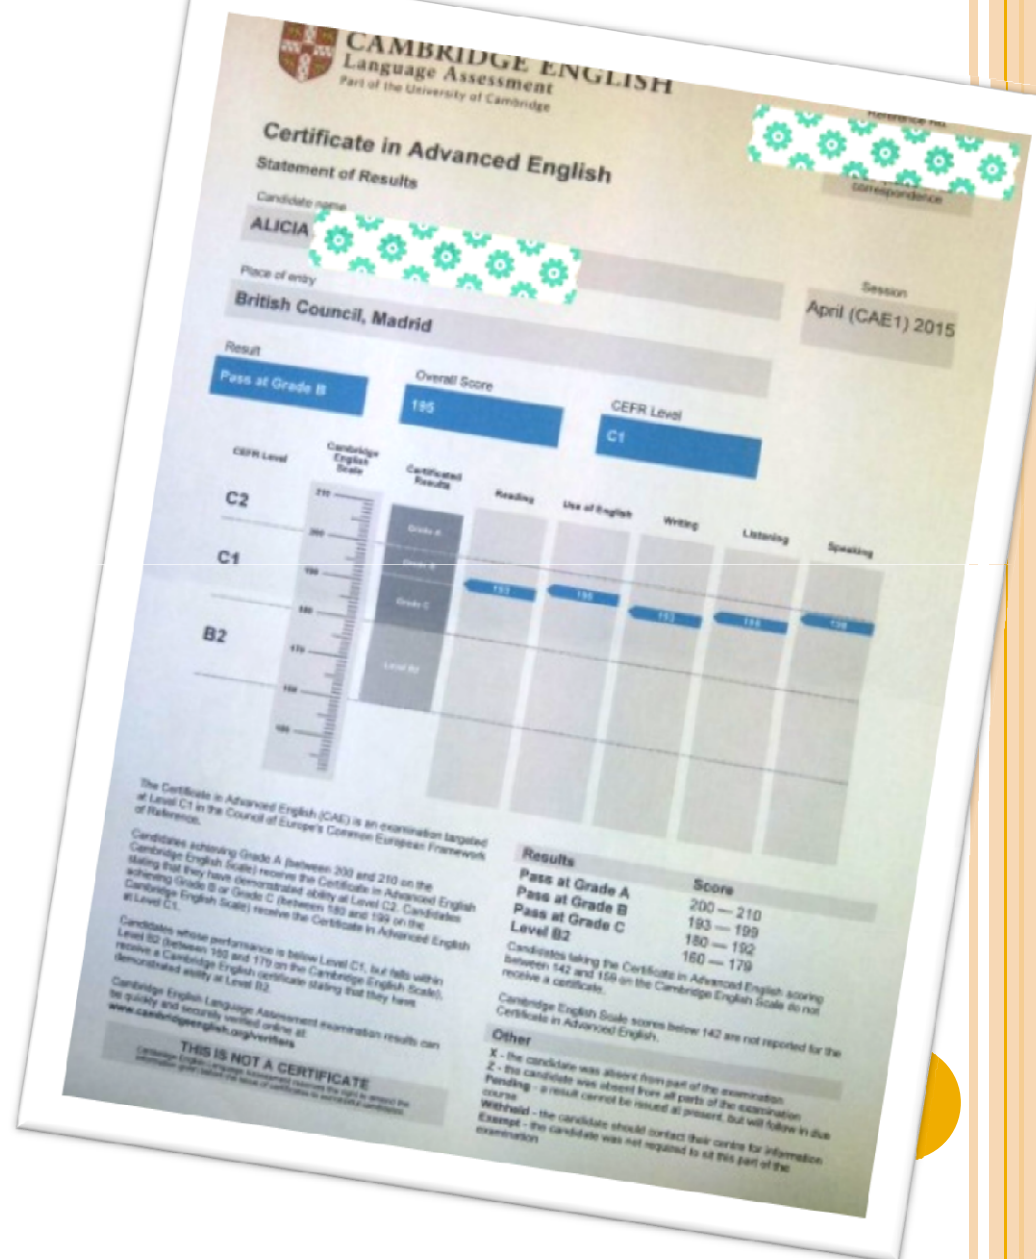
CAMBRIDGE ENGLISH
Language Assessment
Part of the University of Cambridge

Reference No.

Certificate in Advanced English
Statement of Results

correspondence

Candidate name
ALICIA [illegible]

Place of entry
British Council, Madrid

Session
April (CAE1) 2015

Result
Pass at Grade B

Overall Score
195

CEFR Level
C1

CEFR Level
Cambridge English Scale
Certificated Results
Reading
Use of English
Writing
Listening
Speaking

C2
C1
B2

210
200
190
180
170
160
150

Grade A
Grade B
Grade C
Level B2

193
196
192
194
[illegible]

The Certificate in Advanced English (CAE) is an examination targeted at Level C1 in the Council of Europe's Common European Framework of Reference.

Candidates achieving Grade A (between 200 and 210 on the Cambridge English Scale) receive the Certificate in Advanced English stating that they have demonstrated ability at Level C2. Candidates achieving Grade B or Grade C (between 180 and 199 on the Cambridge English Scale) receive the Certificate in Advanced English at Level C1.

Candidates whose performance is below Level C1, but falls within Level B2 (between 160 and 179 on the Cambridge English Scale), receive a Cambridge English certificate stating that they have demonstrated ability at Level B2.

Cambridge English Language Assessment examination results can be quickly and securely verified online at www.cambridgeenglish.org/verifiers

THIS IS NOT A CERTIFICATE
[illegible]

Results
| | Score |
|---|---|
| Pass at Grade A | 200 — 210 |
| Pass at Grade B | 193 — 199 |
| Pass at Grade C | 180 — 192 |
| Level B2 | 160 — 179 |

Candidates taking the Certificate in Advanced English scoring between 142 and 159 on the Cambridge English Scale do not receive a certificate.

Cambridge English Scale scores below 142 are not reported for the Certificate in Advanced English.

Other
X - the candidate was absent from part of the examination
Z - the candidate was absent from all parts of the examination
Pending - a result cannot be issued at present, but will follow in due course
Withheld - the candidate should contact their centre for information
Exempt - the candidate was not required to sit this part of the examination